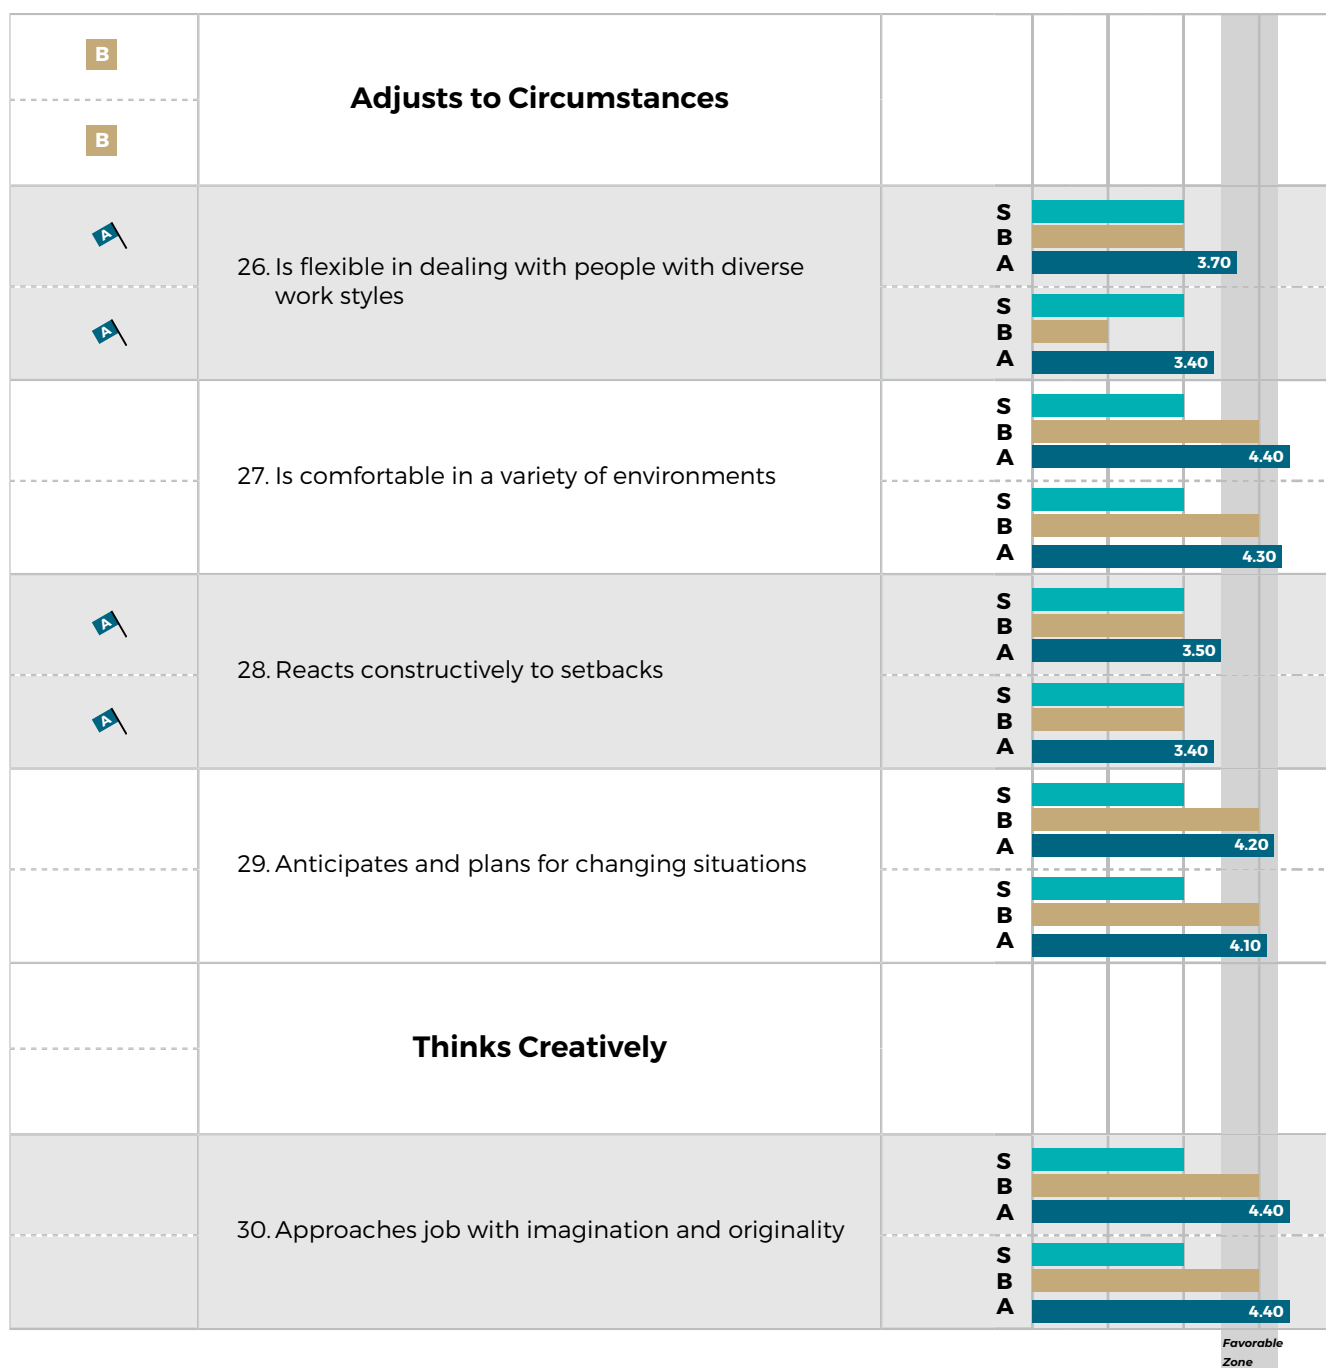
B

B

Adjusts to Circumstances

A

A

26. Is flexible in dealing with people with diverse work styles

S
B
A 3.70
S
B
A 3.40

27. Is comfortable in a variety of environments

S
B
A 4.40
S
B
A 4.30

A

A

28. Reacts constructively to setbacks

S
B
A 3.50
S
B
A 3.40

29. Anticipates and plans for changing situations

S
B
A 4.20
S
B
A 4.10

Thinks Creatively

30. Approaches job with imagination and originality

S
B
A 4.40
S
B
A 4.40

Favorable Zone